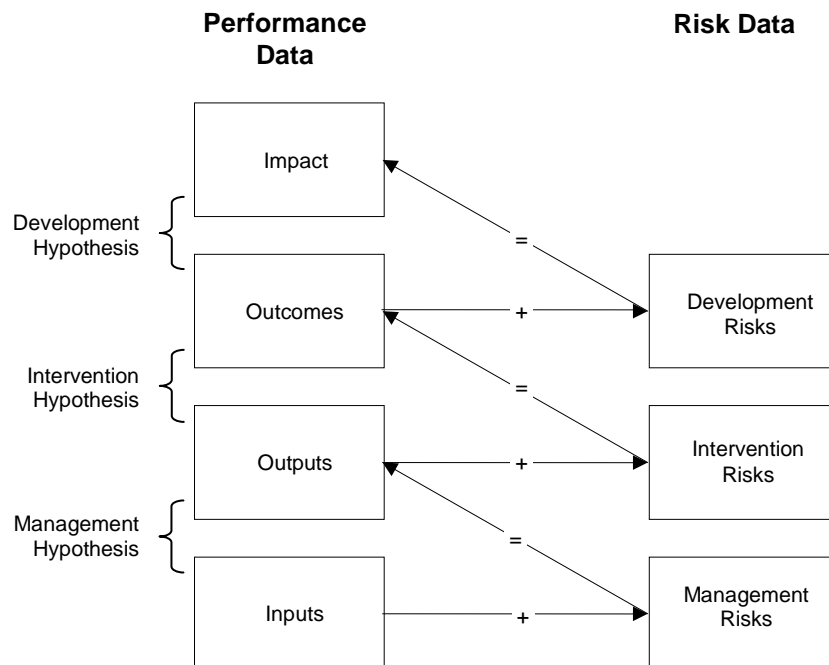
Performance Data

Risk Data

Impact

Development Hypothesis

=

Outcomes

+

Development Risks

Intervention Hypothesis

=

Outputs

+

Intervention Risks

Management Hypothesis

=

Inputs

+

Management Risks